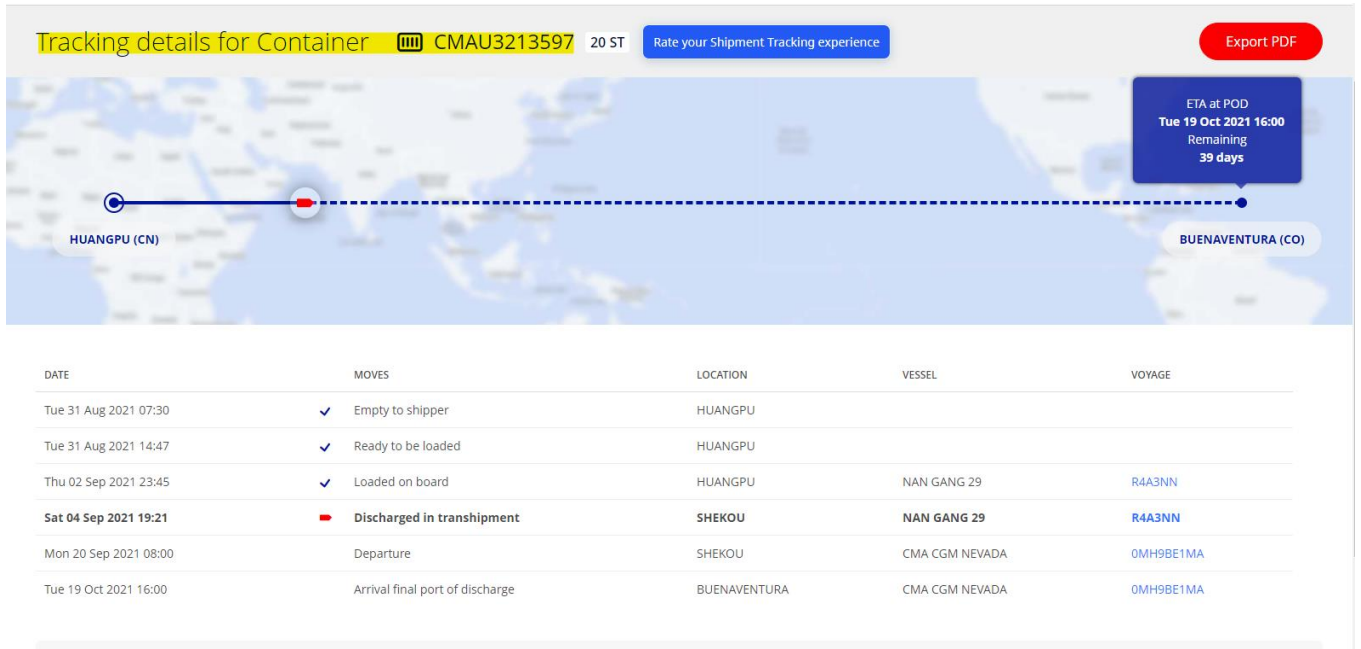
Tracking details for Container CMAU3213597 20 ST Rate your Shipment Tracking experience Export PDF

ETA at POD
Tue 19 Oct 2021 16:00
Remaining
39 days

HUANGPU (CN)

BUENAVENTURA (CO)

| DATE | | MOVES | LOCATION | VESSEL | VOYAGE |
|---|---|---|---|---|---|
| Tue 31 Aug 2021 07:30 | ✓ | Empty to shipper | HUANGPU | | |
| Tue 31 Aug 2021 14:47 | ✓ | Ready to be loaded | HUANGPU | | |
| Thu 02 Sep 2021 23:45 | ✓ | Loaded on board | HUANGPU | NAN GANG 29 | R4A3NN |
| Sat 04 Sep 2021 19:21 | | Discharged in transhipment | SHEKOU | NAN GANG 29 | R4A3NN |
| Mon 20 Sep 2021 08:00 | | Departure | SHEKOU | CMA CGM NEVADA | 0MH9BE1MA |
| Tue 19 Oct 2021 16:00 | | Arrival final port of discharge | BUENAVENTURA | CMA CGM NEVADA | 0MH9BE1MA |